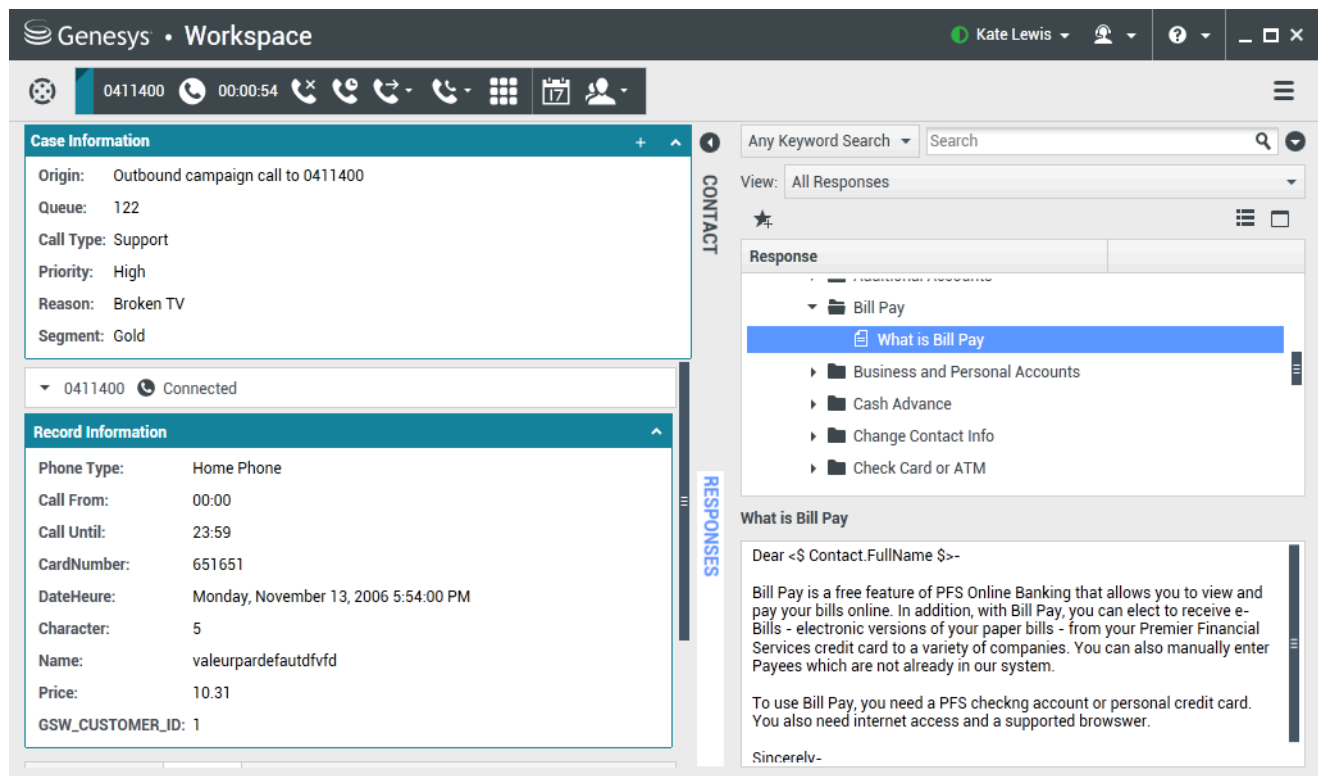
Genesys • Workspace

Kate Lewis

0411400 00:00:54

Case Information

Origin: Outbound campaign call to 0411400

Queue: 122

Call Type: Support

Priority: High

Reason: Broken TV

Segment: Gold

0411400 Connected

Record Information

Phone Type: Home Phone

Call From: 00:00

Call Until: 23:59

CardNumber: 651651

DateHeure: Monday, November 13, 2006 5:54:00 PM

Character: 5

Name: valeurpardefautdfvfd

Price: 10.31

GSW_CUSTOMER_ID: 1

CONTACT

RESPONSES

Any Keyword Search

Search

View: All Responses

Response

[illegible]

Bill Pay

What is Bill Pay

Business and Personal Accounts

Cash Advance

Change Contact Info

Check Card or ATM

What is Bill Pay

Dear <$ Contact.FullName $>-

Bill Pay is a free feature of PFS Online Banking that allows you to view and pay your bills online. In addition, with Bill Pay, you can elect to receive e-Bills - electronic versions of your paper bills - from your Premier Financial Services credit card to a variety of companies. You can also manually enter Payees which are not already in our system.

To use Bill Pay, you need a PFS checkng account or personal credit card. You also need internet access and a supported browswer.

Sincerely-